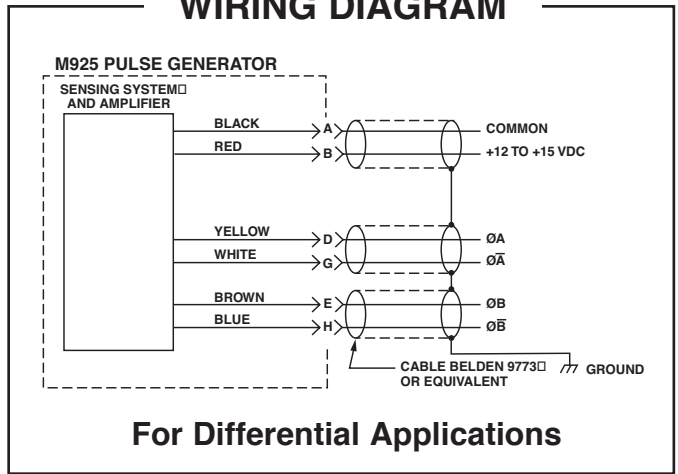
WIRING DIAGRAM

M925 PULSE GENERATOR

SENSING SYSTEM AND AMPLIFIER

BLACK
RED
A
B
COMMON
+12 TO +15 VDC

YELLOW
WHITE
D
G
ØA
$Ø\overline{A}$

BROWN
BLUE
E
H
ØB
$Ø\overline{B}$

CABLE BELDEN 9773 OR EQUIVALENT
GROUND

For Differential Applications